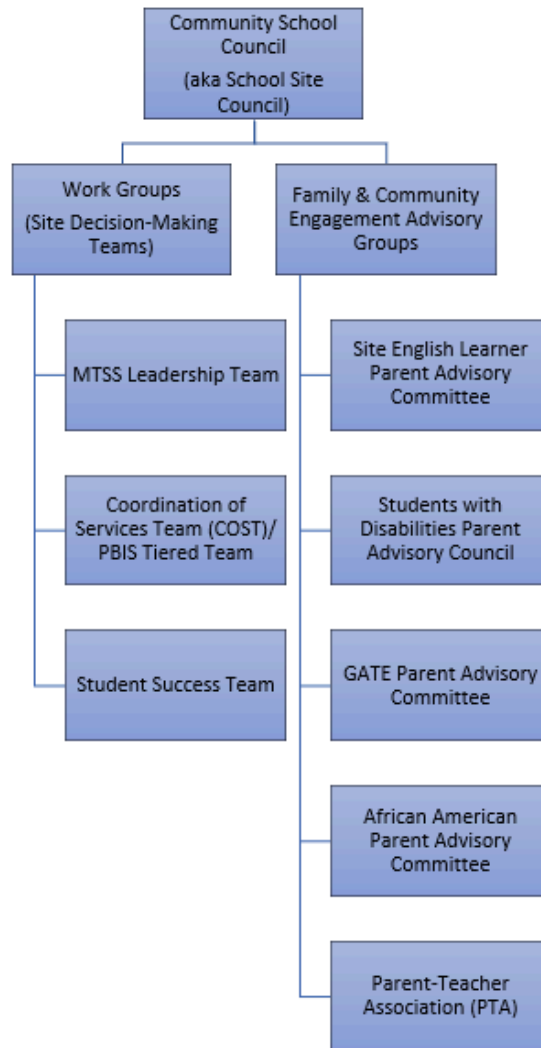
Community School Council

(aka School Site Council)

Work Groups

(Site Decision-Making Teams)

MTSS Leadership Team

Coordination of Services Team (COST)/ PBIS Tiered Team

Student Success Team

Family & Community Engagement Advisory Groups

Site English Learner Parent Advisory Committee

Students with Disabilities Parent Advisory Council

GATE Parent Advisory Committee

African American Parent Advisory Committee

Parent-Teacher Association (PTA)